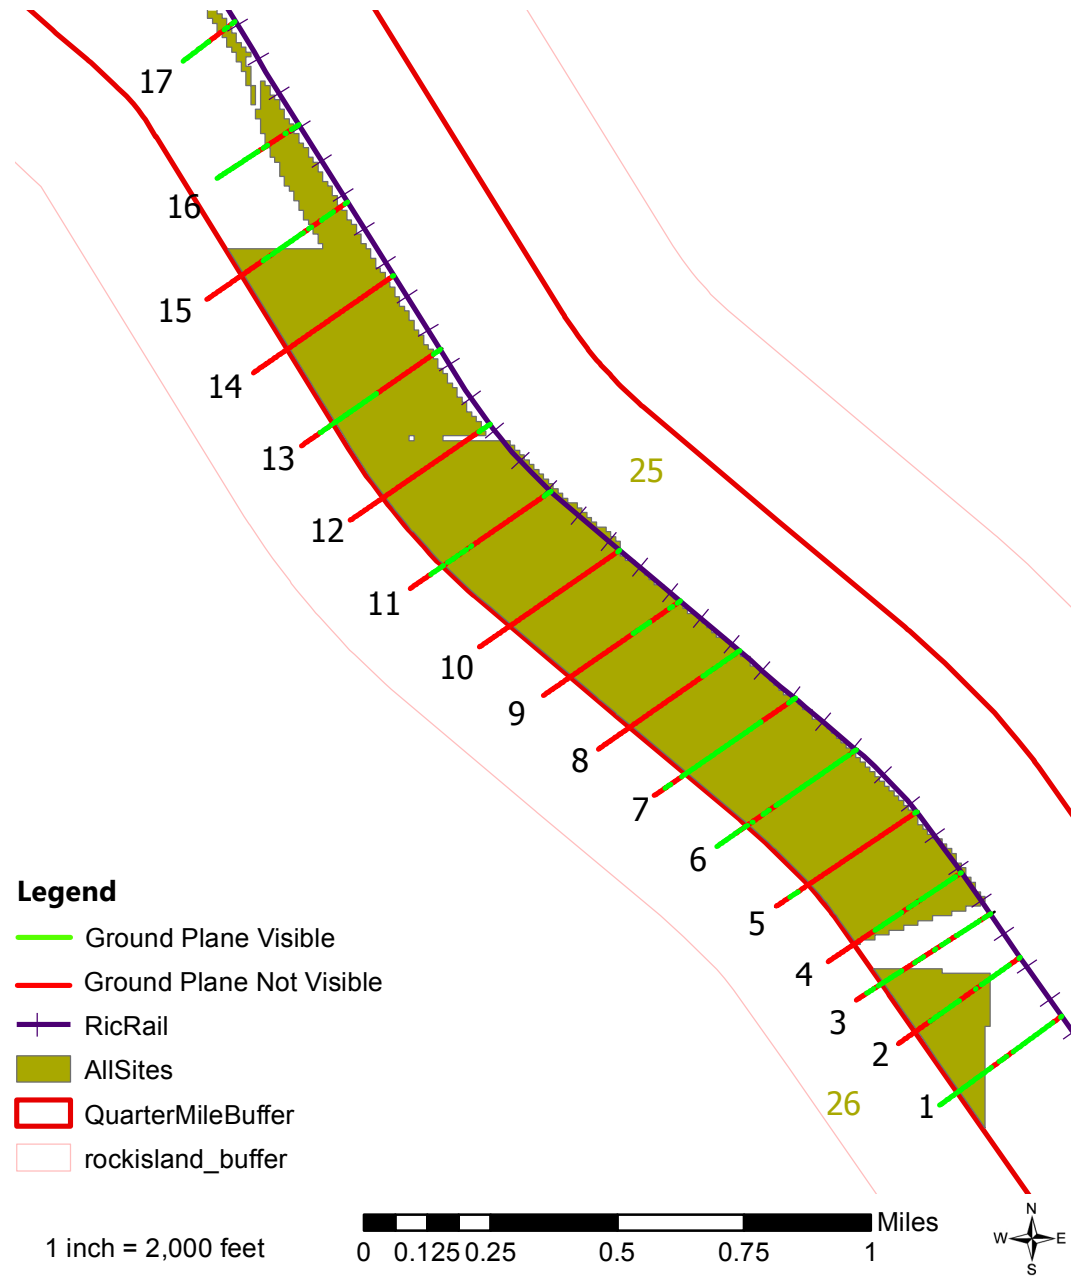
17
16
15
14
13
12
11
10
9
8
7
6
5
4
3
2
1
25
26

Legend
Ground Plane Visible
Ground Plane Not Visible
RicRail
AllSites
QuarterMileBuffer
rockisland_buffer

1 inch = 2,000 feet

0 0.125 0.25 0.5 0.75 1 Miles

N
W E
S